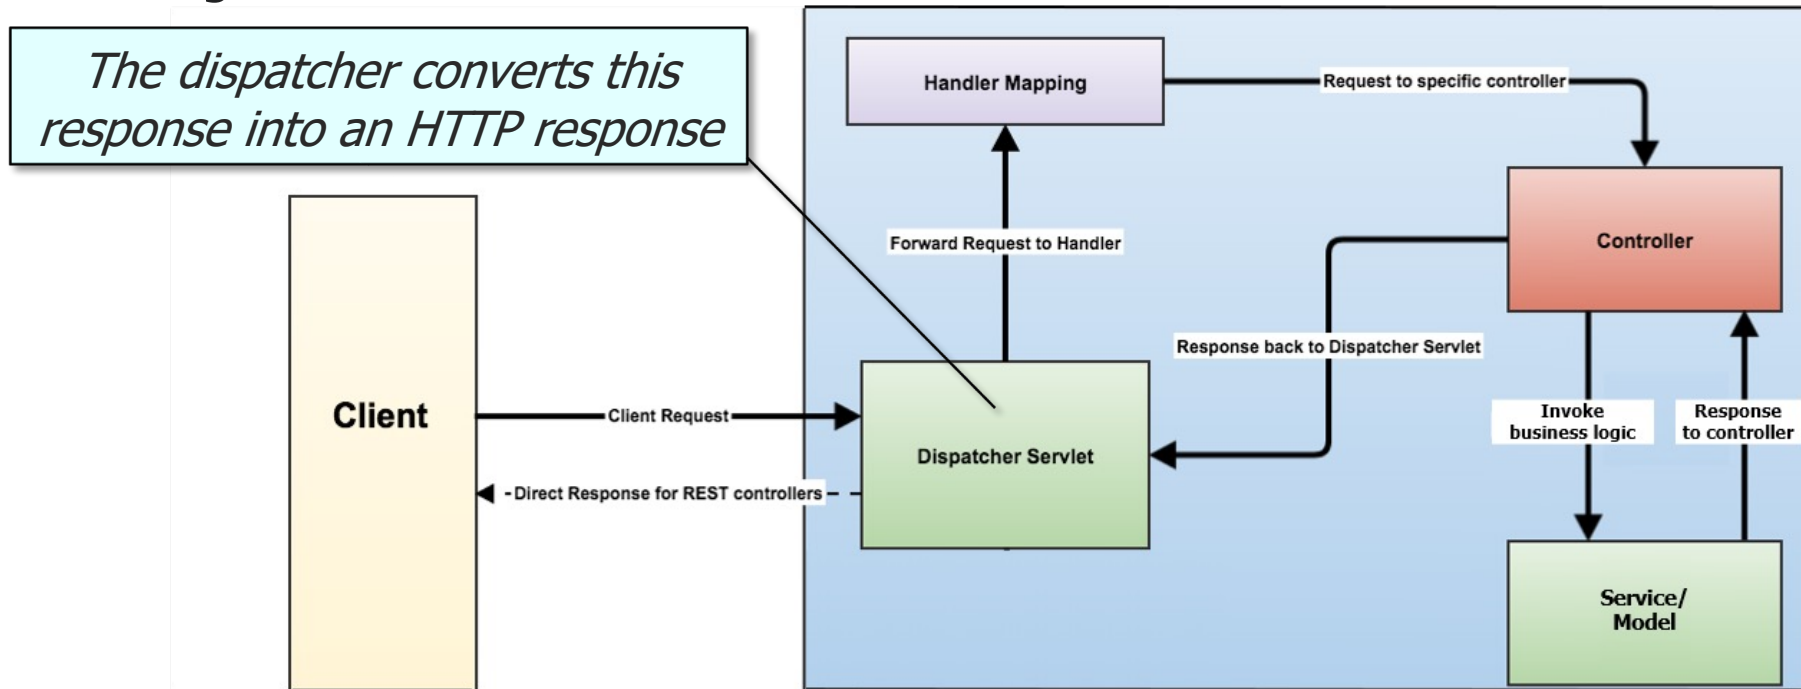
The dispatcher converts this response into an HTTP response

Handler Mapping

Request to specific controller

Controller

Forward Request to Handler

Response back to Dispatcher Servlet

Client

Client Request

Dispatcher Servlet

Direct Response for REST controllers

Invoke business logic

Response to controller

Service/ Model